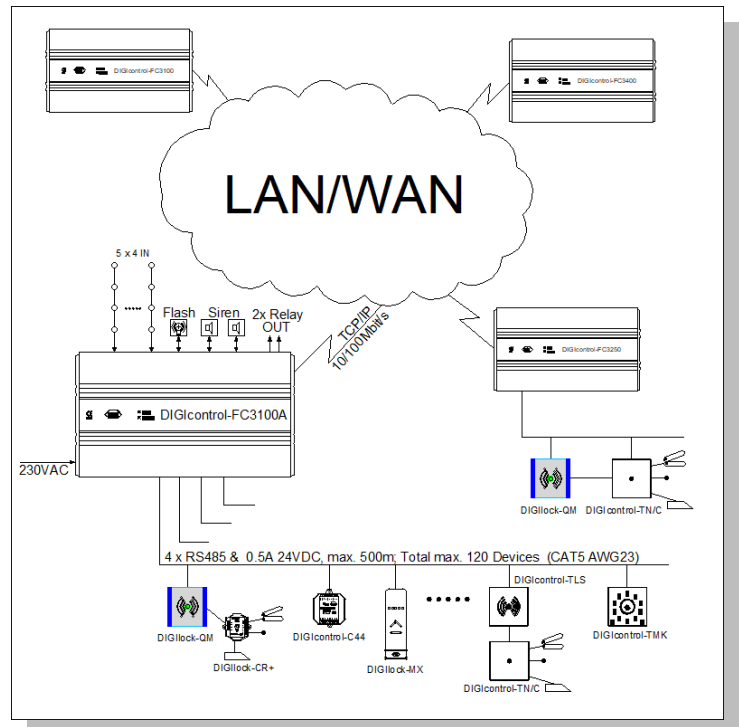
DIGIcontrol-FC3100

DIGIcontrol-FC3400

LAN/WAN

5 x 4 IN

Flash

Siren

2x Relay OUT

TCP/IP 10/100MbitS

DIGIcontrol-FC3250

DIGIcontrol-FC3100A

230VAC

DIGIlock-QM

DIGIcontrol-TN/C

4 x RS485 & 0.5A 24VDC, max. 500m; Total max. 120 Devices (CAT5 AWG23)

DIGIcontrol-TLS

DIGIlock-QM

DIGIcontrol-C44

DIGIcontrol-TMK

DIGIlock-CR+

DIGIlock-MX

DIGIcontrol-TN/C